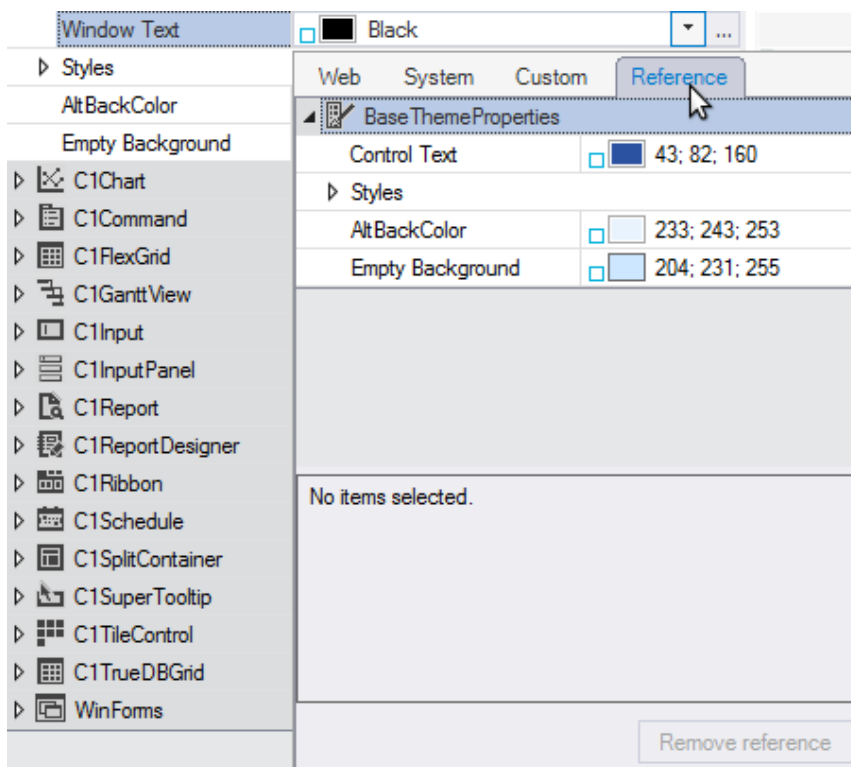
Window Text | Black ▾ ...

Styles
AltBackColor
Empty Background
C1Chart
C1Command
C1FlexGrid
C1GanttView
C1Input
C1InputPanel
C1Report
C1ReportDesigner
C1Ribbon
C1Schedule
C1SplitContainer
C1SuperTooltip
C1TileControl
C1TrueDBGrid
WinForms

Web System Custom Reference

BaseThemeProperties
Control Text 43; 82; 160
Styles
AltBackColor 233; 243; 253
Empty Background 204; 231; 255

No items selected.

Remove reference